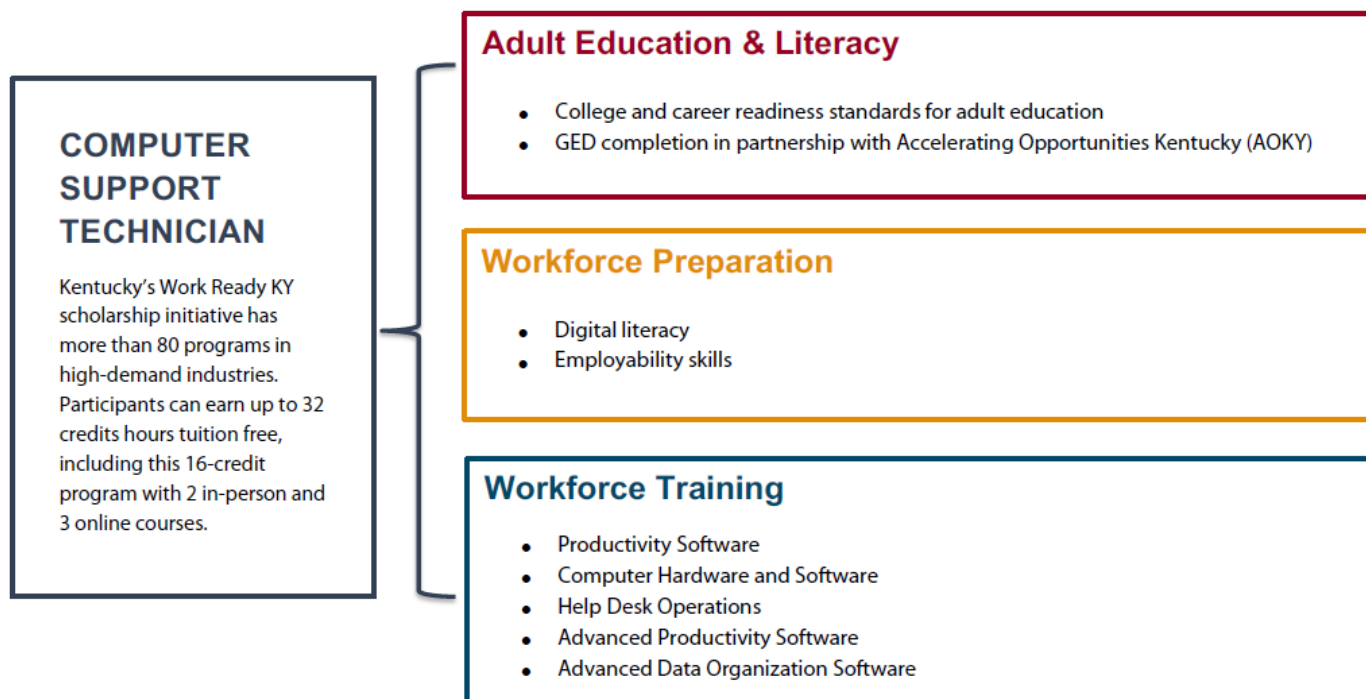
COMPUTER SUPPORT TECHNICIAN

Kentucky's Work Ready KY scholarship initiative has more than 80 programs in high-demand industries. Participants can earn up to 32 credits hours tuition free, including this 16-credit program with 2 in-person and 3 online courses.

Adult Education & Literacy

- College and career readiness standards for adult education
- GED completion in partnership with Accelerating Opportunities Kentucky (AOKY)

Workforce Preparation

- Digital literacy
- Employability skills

Workforce Training

- Productivity Software
- Computer Hardware and Software
- Help Desk Operations
- Advanced Productivity Software
- Advanced Data Organization Software